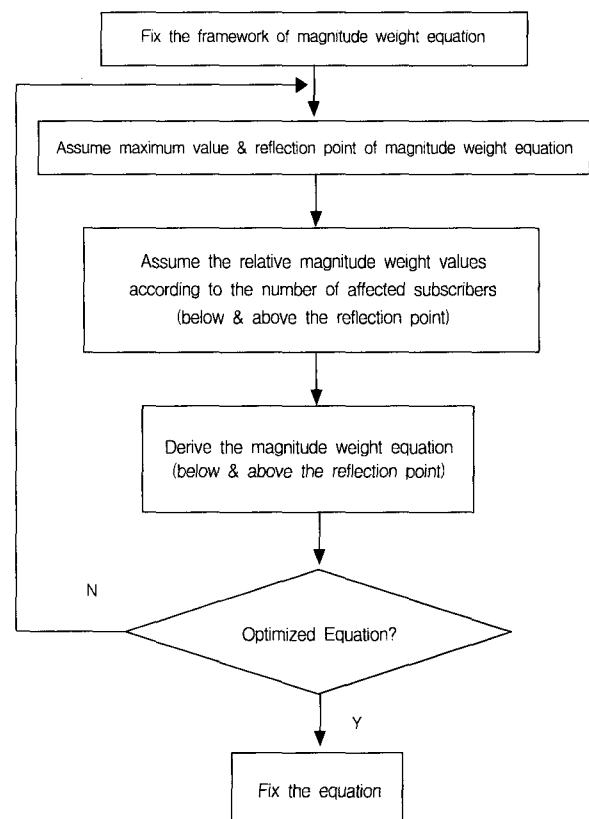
Fix the framework of magnitude weight equation

Assume maximum value & reflection point of magnitude weight equation

Assume the relative magnitude weight values according to the number of affected subscribers (below & above the reflection point)

Derive the magnitude weight equation (below & above the reflection point)

N

Optimized Equation?

Y

Fix the equation